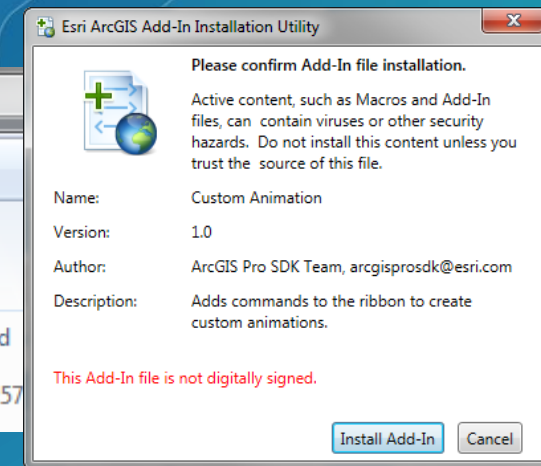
Esri ArcGIS Add-In Installation Utility

Please confirm Add-In file installation.

Active content, such as Macros and Add-In files, can contain viruses or other security hazards. Do not install this content unless you trust the source of this file.

Name: Custom Animation

Version: 1.0

Author: ArcGIS Pro SDK Team, arcgisprosdk@esri.com

Description: Adds commands to the ribbon to create custom animations.

This Add-In file is not digitally signed.

Install Add-In Cancel

d

57